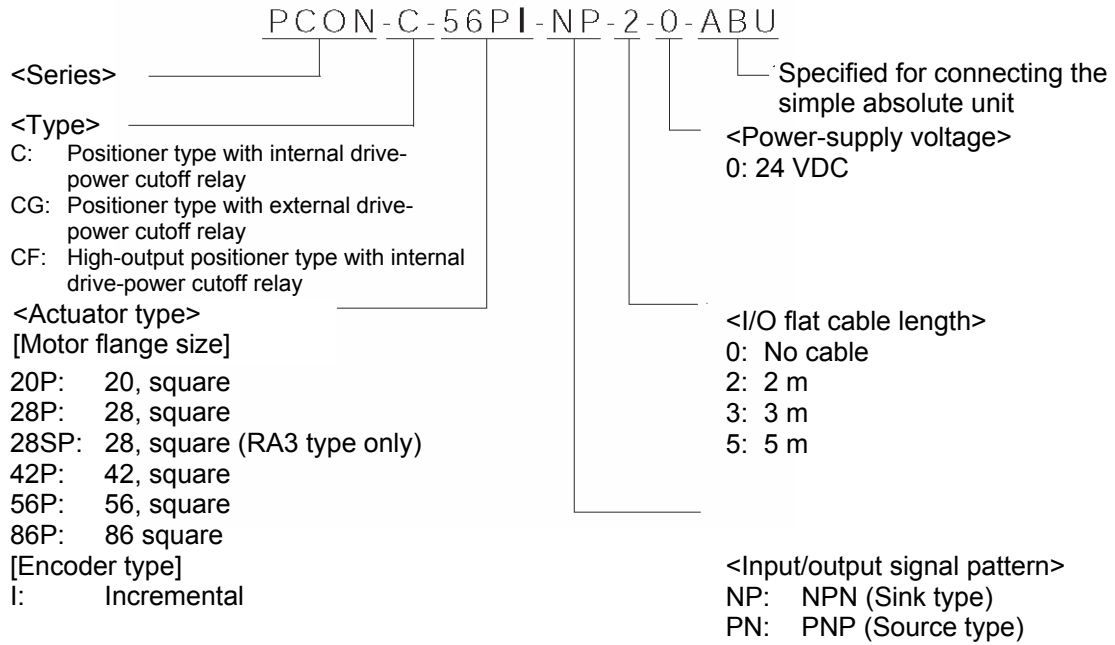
PCON-C-56PI-NP-2-0-ABU

<Series>

<Type>
C: Positioner type with internal drive-power cutoff relay
CG: Positioner type with external drive-power cutoff relay
CF: High-output positioner type with internal drive-power cutoff relay

<Actuator type>
[Motor flange size]
20P: 20, square
28P: 28, square
28SP: 28, square (RA3 type only)
42P: 42, square
56P: 56, square
86P: 86 square
[Encoder type]
I: Incremental

Specified for connecting the simple absolute unit

<Power-supply voltage>
0: 24 VDC

<I/O flat cable length>
0: No cable
2: 2 m
3: 3 m
5: 5 m

<Input/output signal pattern>
NP: NPN (Sink type)
PN: PNP (Source type)